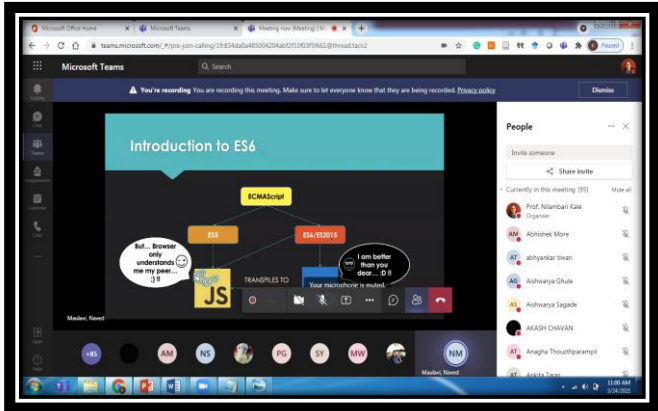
Microsoft Office Home
Microsoft Teams
Meeting now (Meeting) | Mi
teams.microsoft.com/_#/pre-join-calling/19:834da8a485004204abf2f33f03f6f661@thread.tacv2
Paused
Microsoft Teams
Search
You're recording You are recording this meeting. Make sure to let everyone know that they are being recorded. Privacy policy
Dismiss
Introduction to ES6
ECMAScript
ES5
ES6/ES2015
But... Browser only understands me my peer... ;) !!
I am better than you dear... :D !!
TRANSPILES TO
JS
Your microphone is muted.
Maulavi, Naved
People
Invite someone
Share invite
Currently in this meeting (55)
Mute all
Prof. Nilambari Kale
Organizer
AM Abhishek More
AT abhyankar tiwari
AG Aishwarya Ghule
AS Aishwarya Sagade
AKASH CHAVAN
AT Anagha Thourthparampil
Ankita Tarar
+85
AM
NS
PG
SY
MW
NM
Maulavi, Naved
11:00 AM
3/24/2020